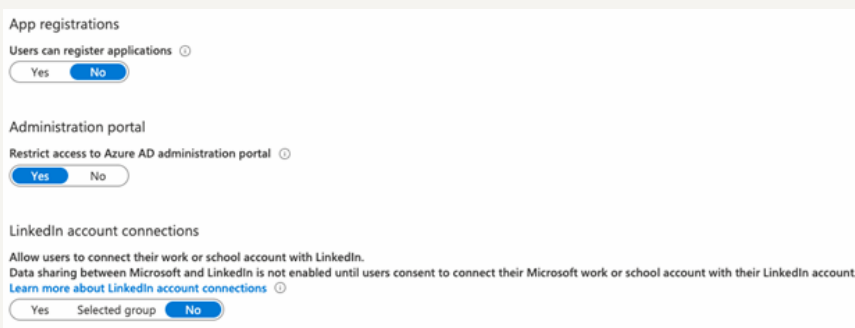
App registrations

Users can register applications ⓘ

Yes No

Administration portal

Restrict access to Azure AD administration portal ⓘ

Yes No

LinkedIn account connections

Allow users to connect their work or school account with LinkedIn.
Data sharing between Microsoft and LinkedIn is not enabled until users consent to connect their Microsoft work or school account with their LinkedIn account
Learn more about LinkedIn account connections ⓘ

Yes Selected group No